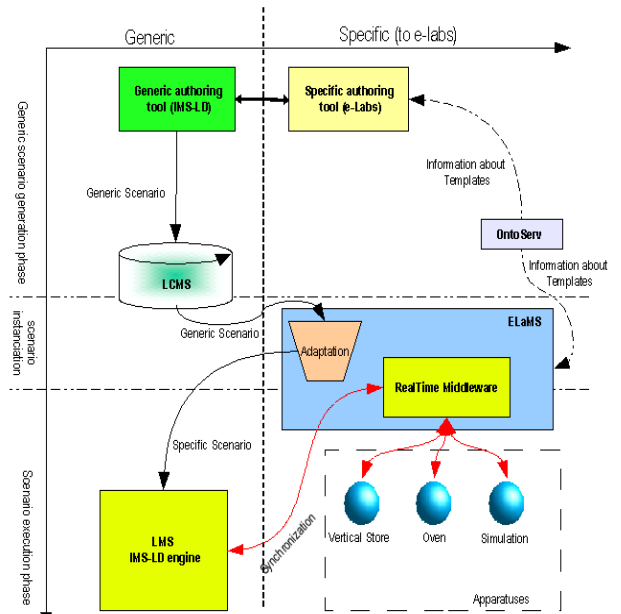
Generic

Specific (to e-labs)

Generic scenario generation phase

Generic authoring tool (IMS-LD)

Specific authoring tool (e-Labs)

Information about Templates

Generic Scenario

OntoServ

Information about Templates

LCMS

scenario instanciation

Generic Scenario

ELaMS

Adaptation

RealTime Middleware

Specific Scenario

Scenario execution phase

LMS
IMS-LD engine

Synchronization

Vertical Store

Oven

Simulation

Apparatuses